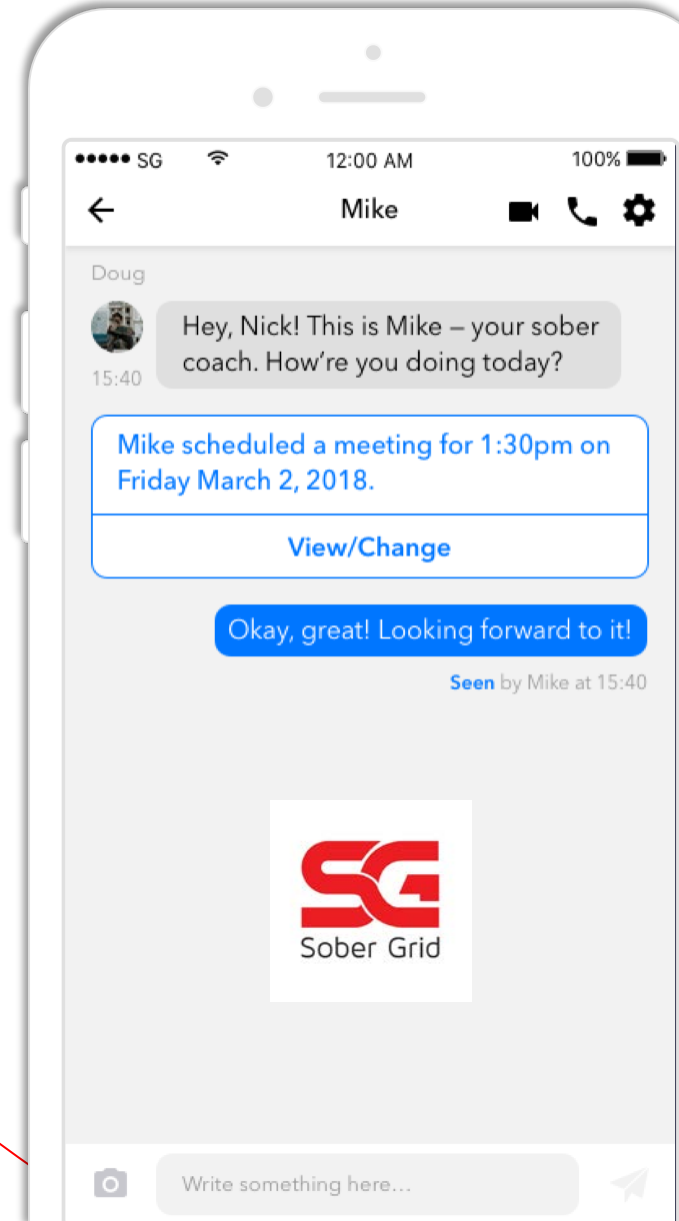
●●●●● SG 12:00 AM 100%

Mike

Doug

Hey, Nick! This is Mike – your sober coach. How're you doing today?

15:40

Mike scheduled a meeting for 1:30pm on Friday March 2, 2018.

View/Change

Okay, great! Looking forward to it!

Seen by Mike at 15:40

SG
Sober Grid

Write something here...